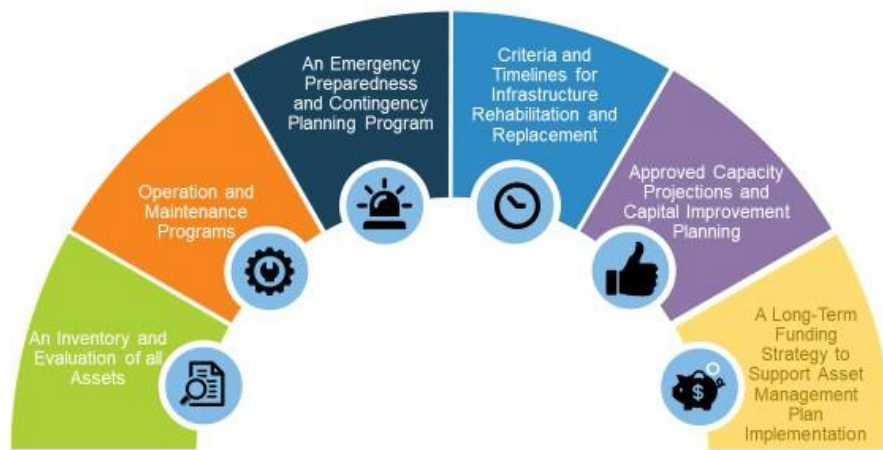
An Inventory and Evaluation of all Assets

Operation and Maintenance Programs

An Emergency Preparedness and Contingency Planning Program

Criteria and Timelines for Infrastructure Rehabilitation and Replacement

Approved Capacity Projections and Capital Improvement Planning

A Long-Term Funding Strategy to Support Asset Management Plan Implementation

$